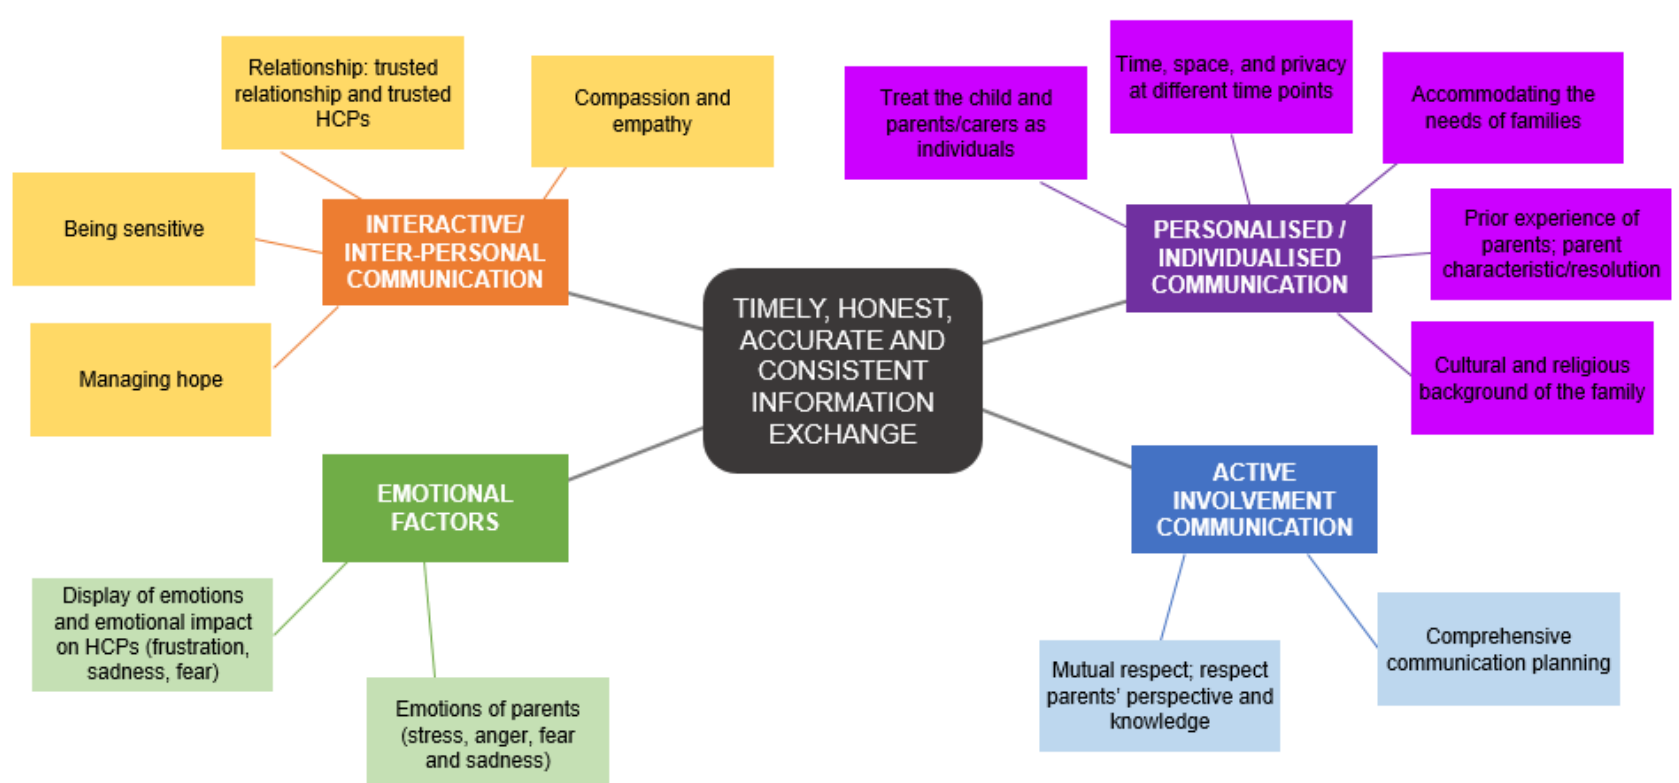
TIMELY, HONEST, ACCURATE AND CONSISTENT INFORMATION EXCHANGE

INTERACTIVE/ INTER-PERSONAL COMMUNICATION

Relationship: trusted relationship and trusted HCPs

Compassion and empathy

Being sensitive

Managing hope

PERSONALISED / INDIVIDUALISED COMMUNICATION

Treat the child and parents/carers as individuals

Time, space, and privacy at different time points

Accommodating the needs of families

Prior experience of parents; parent characteristic/resolution

Cultural and religious background of the family

EMOTIONAL FACTORS

Display of emotions and emotional impact on HCPs (frustration, sadness, fear)

Emotions of parents (stress, anger, fear and sadness)

ACTIVE INVOLVEMENT COMMUNICATION

Mutual respect; respect parents' perspective and knowledge

Comprehensive communication planning